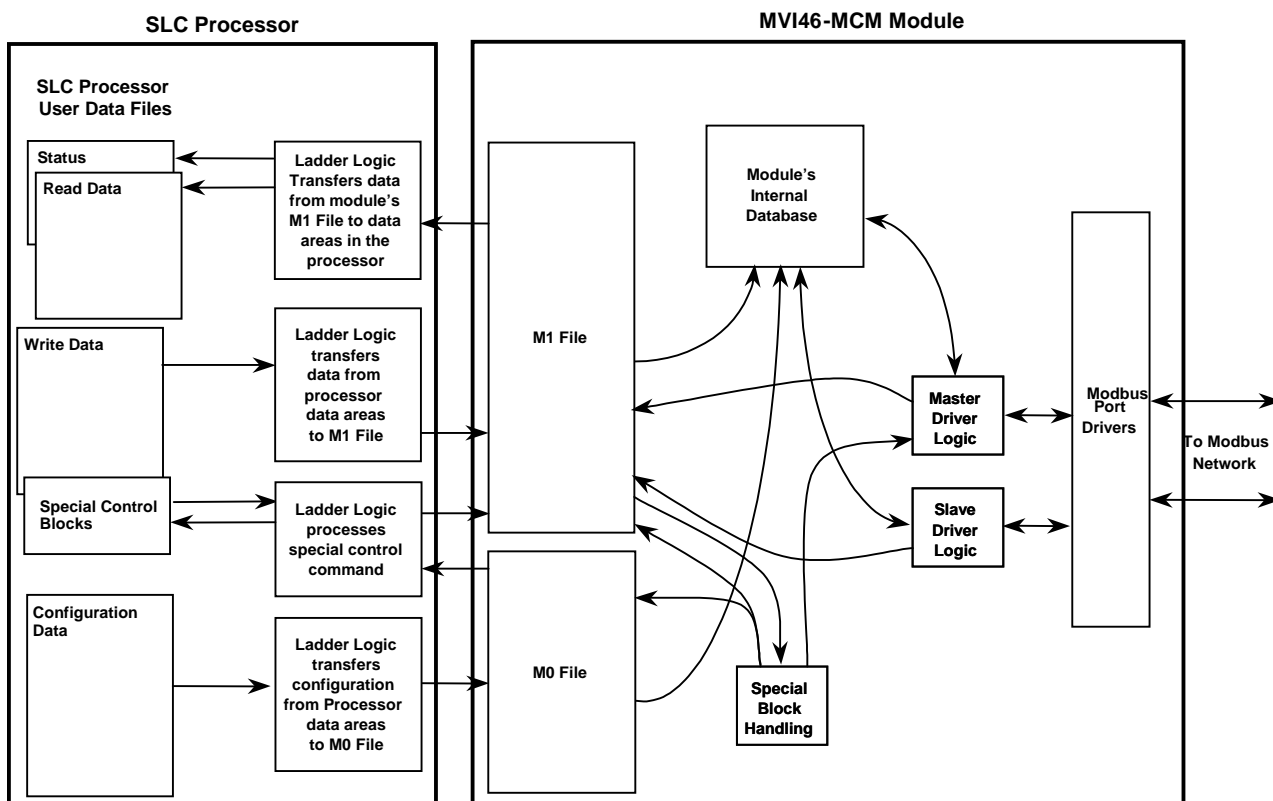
SLC Processor

MVI46-MCM Module

SLC Processor User Data Files

Status

Read Data

Ladder Logic Transfers data from module's M1 File to data areas in the processor

Write Data

Ladder Logic transfers data from processor data areas to M1 File

Special Control Blocks

Ladder Logic processes special control command

Configuration Data

Ladder Logic transfers configuration from Processor data areas to M0 File

M1 File

M0 File

Module's Internal Database

Master Driver Logic

Slave Driver Logic

Special Block Handling

Modbus Port Drivers

To Modbus Network